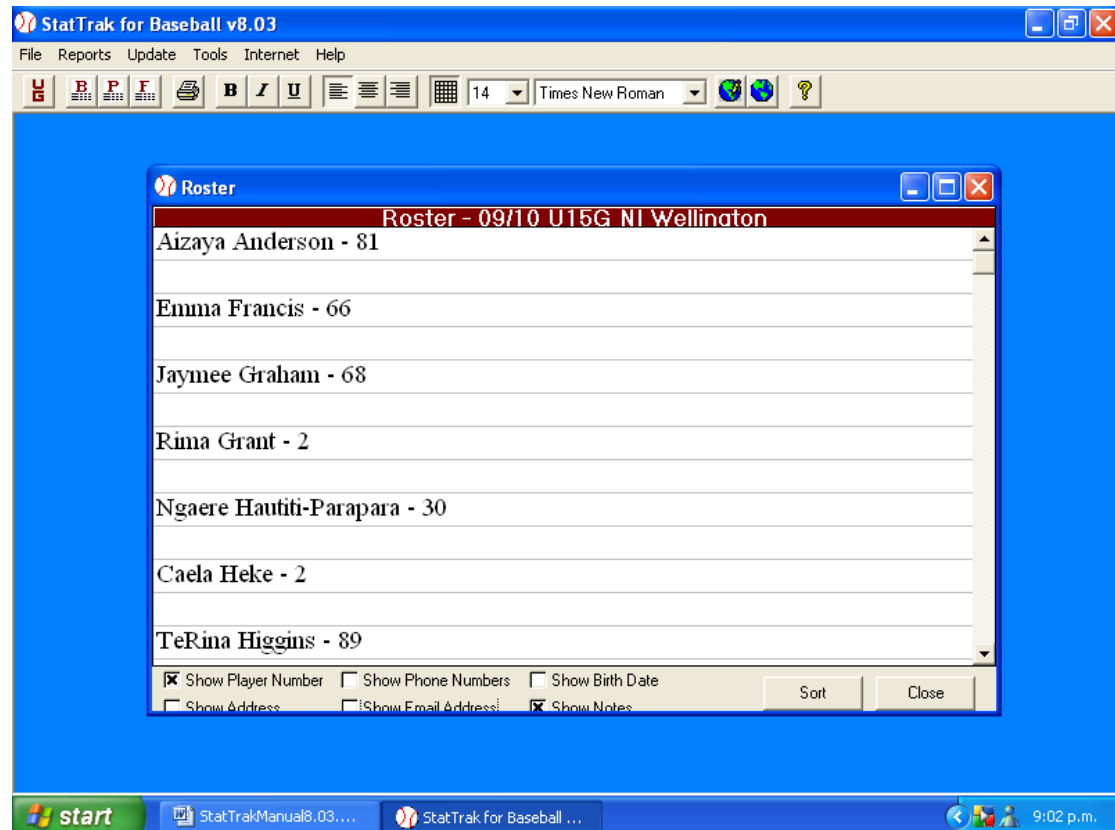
StatTrak for Baseball v8.03

File Reports Update Tools Internet Help

U G B P F B I U 14 Times New Roman ?

Roster

Roster - 09/10 U15G NI Wellington

Aizaya Anderson - 81

Emma Francis - 66

Jaymee Graham - 68

Rima Grant - 2

Ngaere Hautiti-Parapara - 30

Caela Heke - 2

TeRina Higgins - 89

Show Player Number Show Phone Numbers Show Birth Date
Show Address Show Email Address Show Notes

Sort Close

start StatTrakManual8.03.... StatTrak for Baseball ... 9:02 p.m.